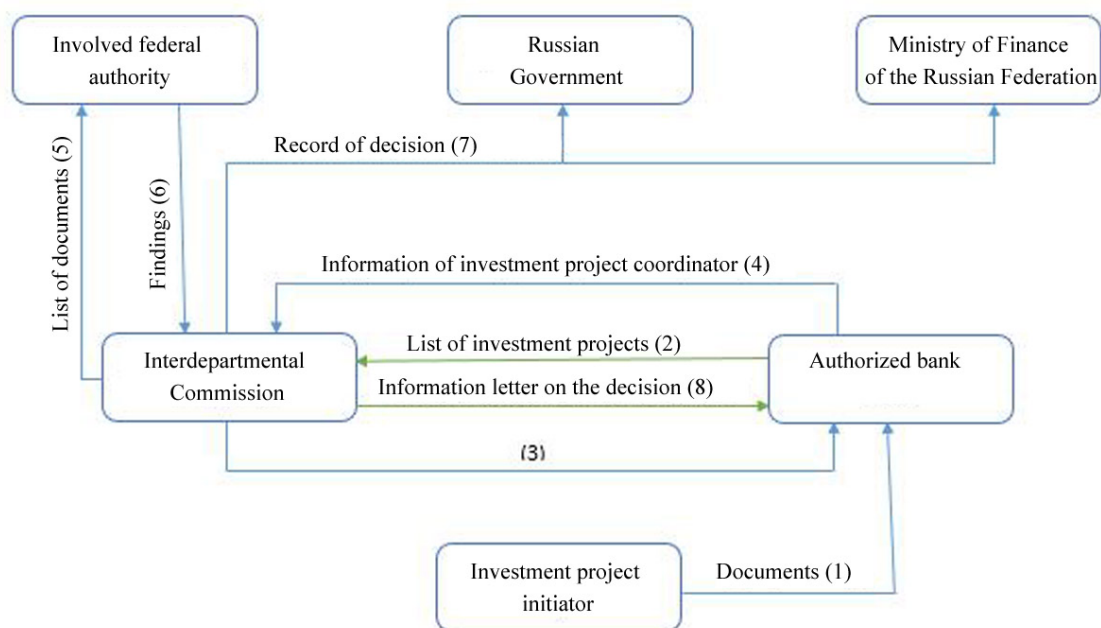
Involved federal authority

Russian Government

Ministry of Finance of the Russian Federation

Record of decision (7)

List of documents (5)

Findings (6)

Information of investment project coordinator (4)

Interdepartmental Commission

List of investment projects (2)

Information letter on the decision (8)

Authorized bank

(3)

Investment project initiator

Documents (1)